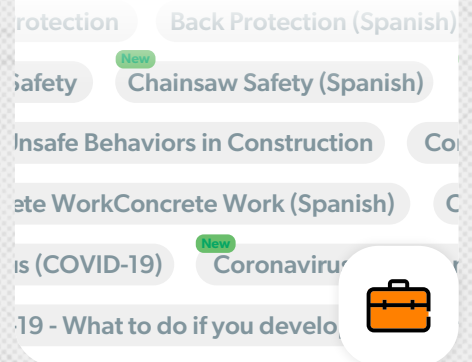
rotection
Back Protection (Spanish)
Safety
New
Chainsaw Safety (Spanish)
Unsafe Behaviors in Construction
Co
ete WorkConcrete Work (Spanish)
C
us (COVID-19)
New
Coronaviru
-19 - What to do if you develo